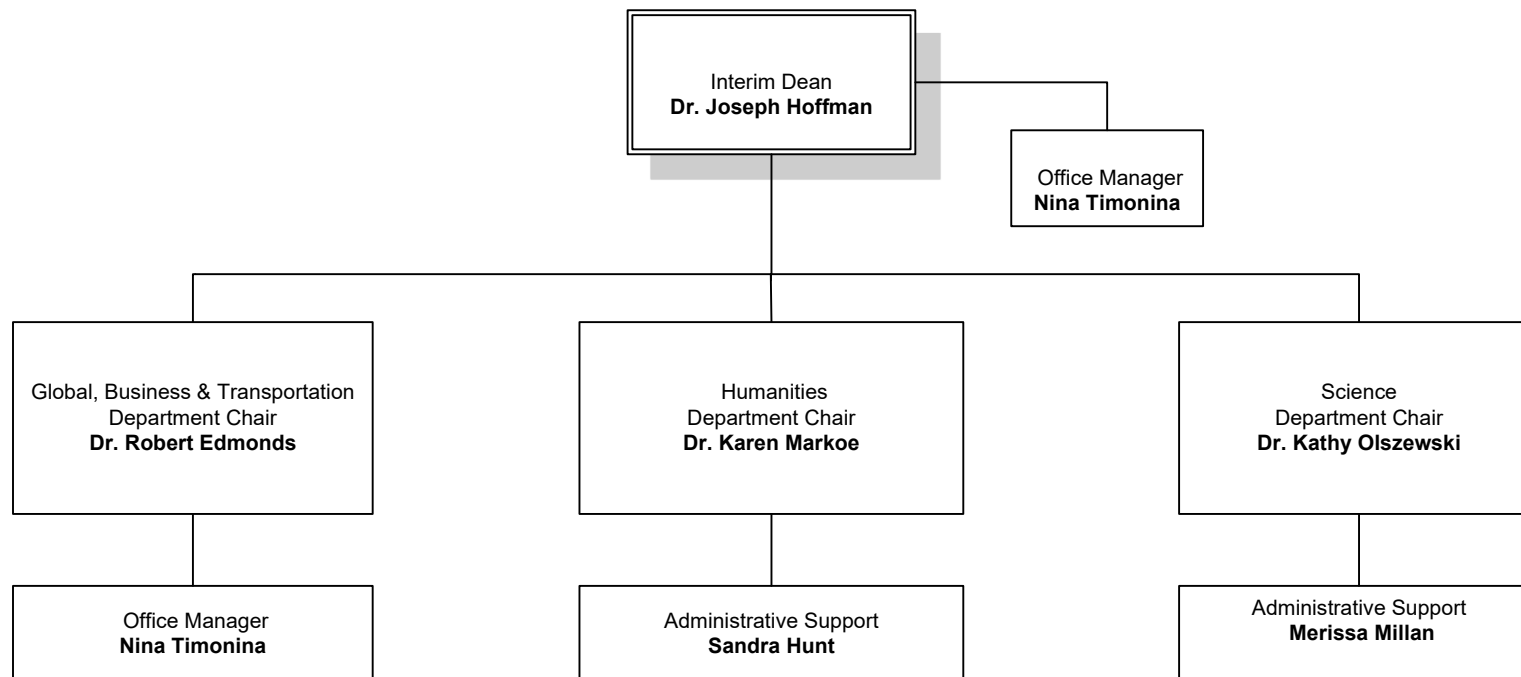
Interim Dean
**Dr. Joseph Hoffman**

Office Manager
**Nina Timonina**

Global, Business & Transportation
Department Chair
**Dr. Robert Edmonds**

Humanities
Department Chair
**Dr. Karen Markoe**

Science
Department Chair
**Dr. Kathy Olszewski**

Office Manager
**Nina Timonina**

Administrative Support
**Sandra Hunt**

Administrative Support
**Merissa Millan**